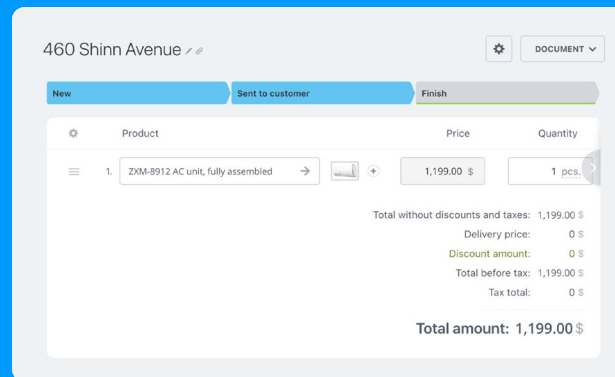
460 Shinn Avenue

DOCUMENT

New

Sent to customer

Finish

Product

Price

Quantity

1.

ZXM-8912 AC unit, fully assembled

1,199.00 $

1 pcs.

Total without discounts and taxes: 1,199.00 $

Delivery price: 0 $

Discount amount: 0 $

Total before tax: 1,199.00 $

Tax total: 0 $

Total amount: 1,199.00 $